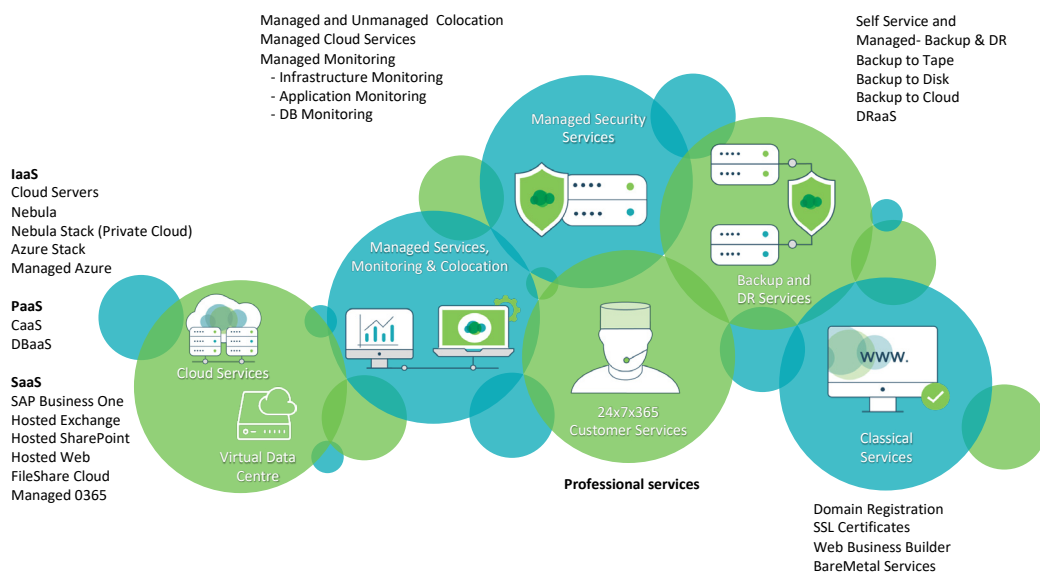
Managed and Unmanaged Colocation
Managed Cloud Services
Managed Monitoring
- Infrastructure Monitoring
- Application Monitoring
- DB Monitoring

Self Service and
Managed- Backup & DR
Backup to Tape
Backup to Disk
Backup to Cloud
DRaaS

IaaS
Cloud Servers
Nebula
Nebula Stack (Private Cloud)
Azure Stack
Managed Azure

PaaS
CaaS
DBaaS

SaaS
SAP Business One
Hosted Exchange
Hosted SharePoint
Hosted Web
FileShare Cloud
Managed 0365

Managed Security Services

Managed Services, Monitoring & Colocation

Backup and DR Services

Cloud Services

Virtual Data Centre

24x7x365 Customer Services

WWW.

Classical Services

Professional services

Domain Registration
SSL Certificates
Web Business Builder
BareMetal Services